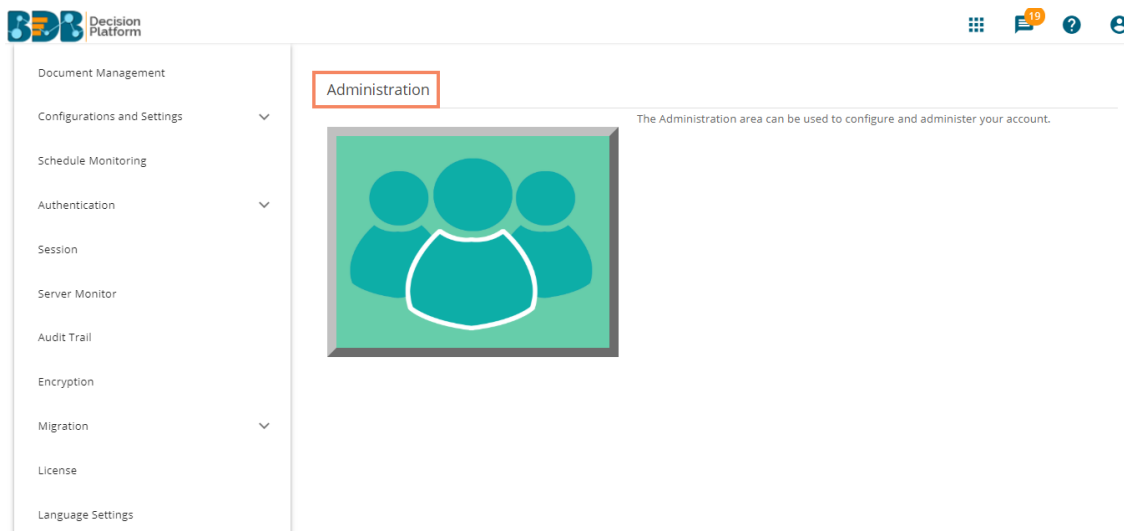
BDB Decision Platform

19

Document Management

Configurations and Settings

Schedule Monitoring

Authentication

Session

Server Monitor

Audit Trail

Encryption

Migration

License

Language Settings

Administration

The Administration area can be used to configure and administer your account.